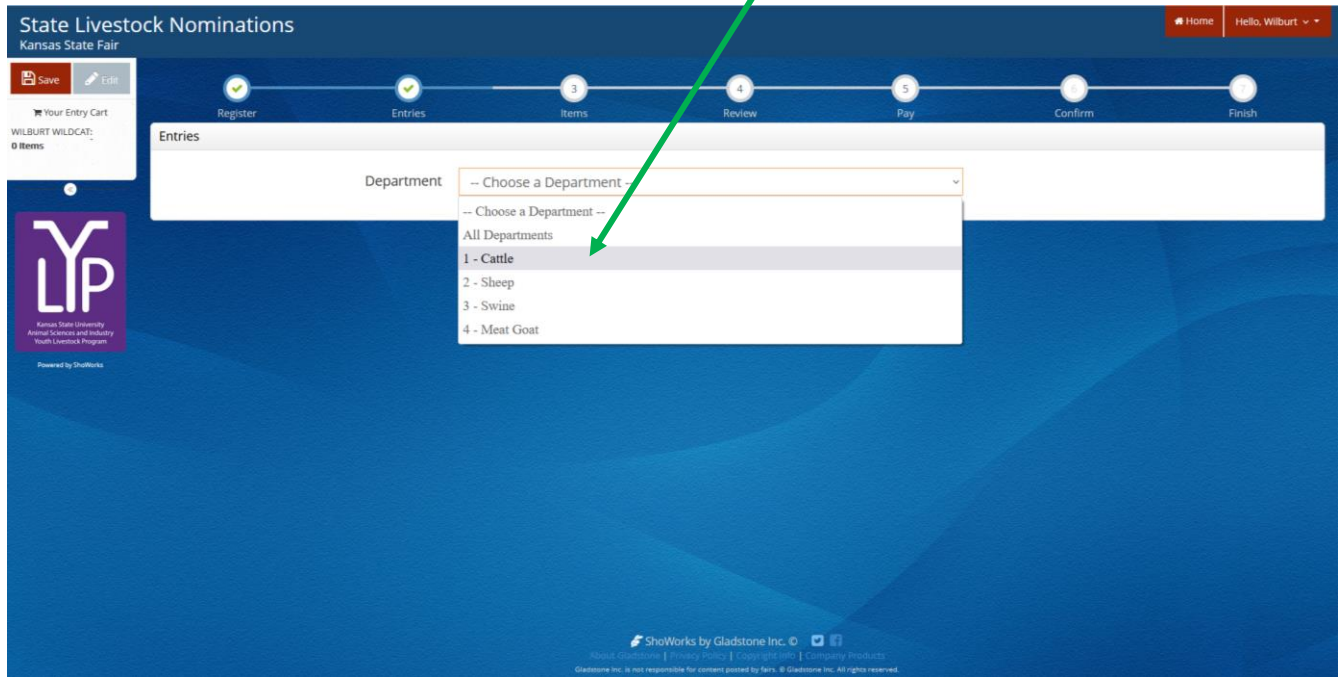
State Livestock Nominations
Kansas State Fair

Home
Hello, Wilburt

Save
Edit

Your Entry Cart
WILBURT WILDCAT:
0 Items

Register
Entries
3
Items
4
Review
5
Pay
6
Confirm
7
Finish

Entries

Department
-- Choose a Department --

-- Choose a Department --
All Departments
1 - Cattle
2 - Sheep
3 - Swine
4 - Meat Goat

LYP
Kansas State University
Animal Sciences and Industry
Youth Livestock Program

Powered by ShoWorks

ShoWorks by Gladstone Inc. ©
About Gladstone | Privacy Policy | Copyright Info | Company Products
Gladstone Inc. is not responsible for content posted by fairs. © Gladstone Inc. All rights reserved.